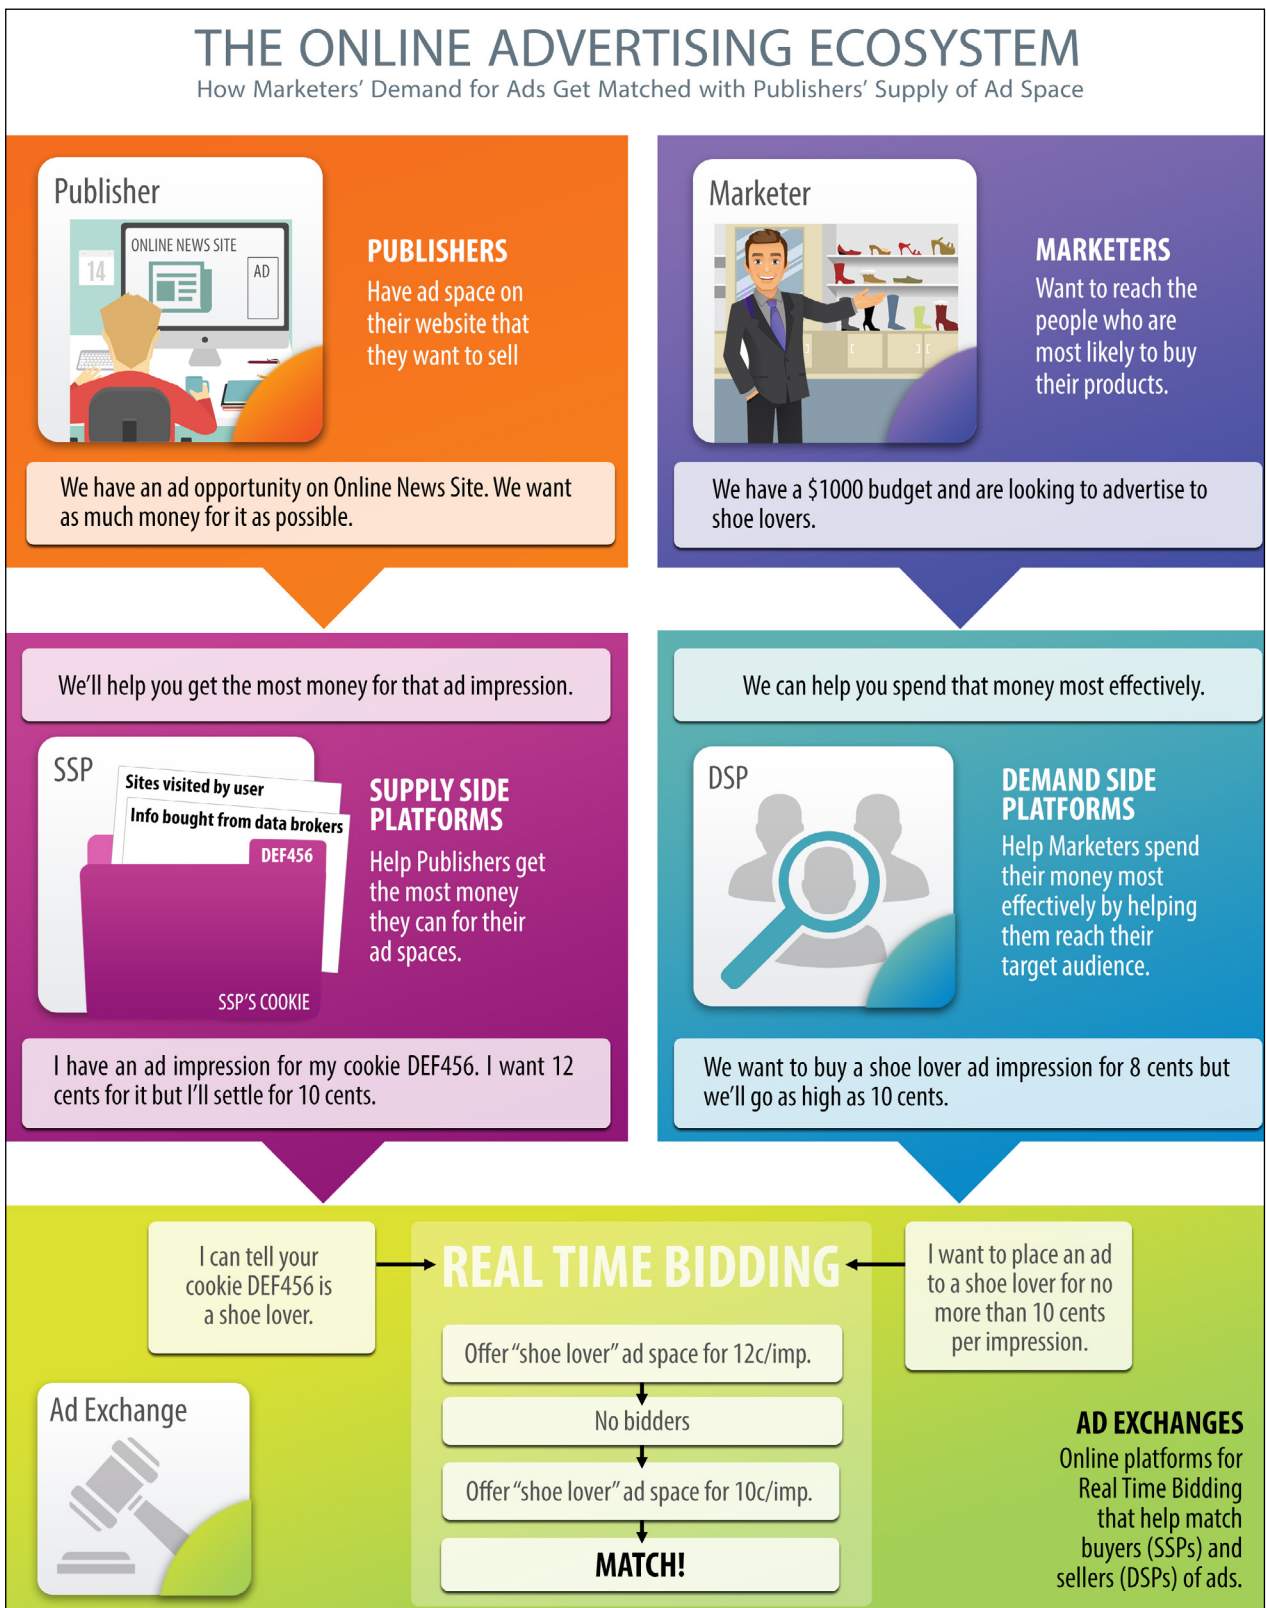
THE ONLINE ADVERTISING ECOSYSTEM
How Marketers' Demand for Ads Get Matched with Publishers' Supply of Ad Space

Publisher

ONLINE NEWS SITE
14
AD

PUBLISHERS
Have ad space on their website that they want to sell

We have an ad opportunity on Online News Site. We want as much money for it as possible.

Marketer

MARKETERS
Want to reach the people who are most likely to buy their products.

We have a $1000 budget and are looking to advertise to shoe lovers.

We'll help you get the most money for that ad impression.

SSP
Sites visited by user
Info bought from data brokers
DEF456
SSP'S COOKIE

SUPPLY SIDE PLATFORMS
Help Publishers get the most money they can for their ad spaces.

I have an ad impression for my cookie DEF456. I want 12 cents for it but I'll settle for 10 cents.

We can help you spend that money most effectively.

DSP

DEMAND SIDE PLATFORMS
Help Marketers spend their money most effectively by helping them reach their target audience.

We want to buy a shoe lover ad impression for 8 cents but we'll go as high as 10 cents.

I can tell your cookie DEF456 is a shoe lover.

REAL TIME BIDDING

I want to place an ad to a shoe lover for no more than 10 cents per impression.

Offer "shoe lover" ad space for 12c/imp.

No bidders

Offer "shoe lover" ad space for 10c/imp.

MATCH!

Ad Exchange

AD EXCHANGES
Online platforms for Real Time Bidding that help match buyers (SSPs) and sellers (DSPs) of ads.